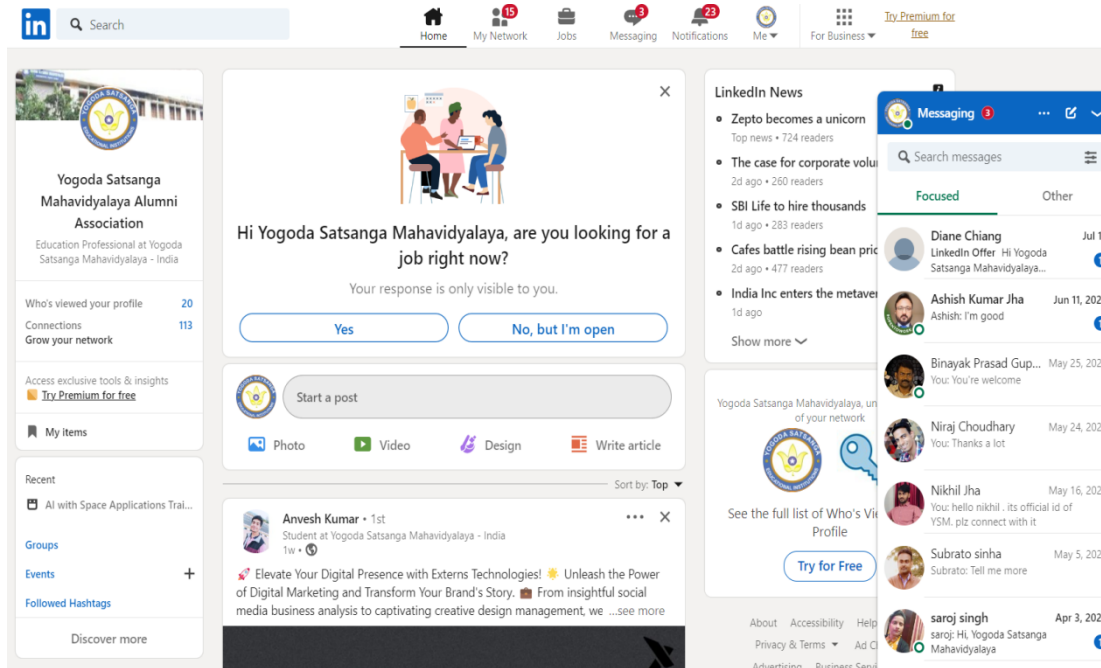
in
Search
Home
15
My Network
Jobs
3
Messaging
23
Notifications
Me
For Business
Try Premium for free

Yogoda Satsanga Mahavidyalaya Alumni Association
Education Professional at Yogoda Satsanga Mahavidyalaya - India

Who's viewed your profile 20
Connections 113
Grow your network

Access exclusive tools & insights
Try Premium for free

My items

Recent
AI with Space Applications Trai...

Groups
Events
Followed Hashtags

Discover more

Hi Yogoda Satsanga Mahavidyalaya, are you looking for a job right now?
Your response is only visible to you.
Yes
No, but I'm open

Start a post
Photo
Video
Design
Write article

Sort by: Top

Anvesh Kumar • 1st
Student at Yogoda Satsanga Mahavidyalaya - India
1w •
🚀 Elevate Your Digital Presence with Externs Technologies! 🌟 Unleash the Power of Digital Marketing and Transform Your Brand's Story. 💼 From insightful social media business analysis to captivating creative design management, we ...see more

LinkedIn News
Zepto becomes a unicorn
Top news • 724 readers
The case for corporate volu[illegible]
2d ago • 260 readers
SBI Life to hire thousands
1d ago • 283 readers
Cafes battle rising bean pric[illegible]
2d ago • 477 readers
India Inc enters the metave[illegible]
1d ago
Show more

Yogoda Satsanga Mahavidyalaya, u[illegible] of your network
See the full list of Who's Vi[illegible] Profile
Try for Free

About Accessibility Help
Privacy & Terms Ad C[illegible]
Advertising Business Servi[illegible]

Messaging 3
Search messages
Focused
Other
Diane Chiang Jul 1
LinkedIn Offer Hi Yogoda Satsanga Mahavidyalaya...
Ashish Kumar Jha Jun 11, 20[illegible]
Ashish: I'm good
Binayak Prasad Gup... May 25, 20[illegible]
You: You're welcome
Niraj Choudhary May 24, 20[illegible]
You: Thanks a lot
Nikhil Jha May 16, 20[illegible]
You: hello nikhil . its official id of YSM. plz connect with it
Subrato sinha May 5, 20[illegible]
Subrato: Tell me more
saroj singh Apr 3, 20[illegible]
saroj: Hi, Yogoda Satsanga Mahavidyalaya